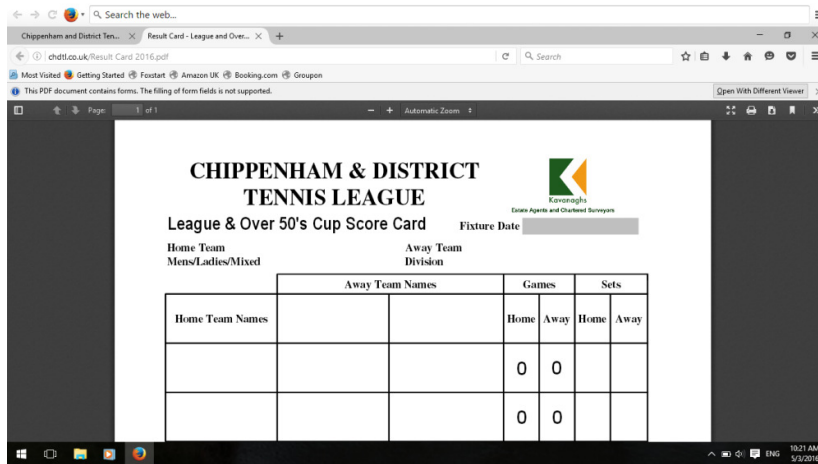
Search the web...

Chippenham and District Ten... × Result Card - League and Over... × +

chdtl.co.uk/Result Card 2016.pdf

Search

Most Visited Getting Started Foxstart Amazon UK Booking.com Groupon

This PDF document contains forms. The filling of form fields is not supported.

Open With Different Viewer

Page: 1 of 1

Automatic Zoom

CHIPPENHAM & DISTRICT TENNIS LEAGUE

Kavanaghs
Estate Agents and Chartered Surveyors

League & Over 50's Cup Score Card

Fixture Date

Home Team
Mens/Ladies/Mixed

Away Team
Division

| | Away Team Names | | Games | | Sets | |
|---|---|---|---|---|---|---|
| Home Team Names | | | Home | Away | Home | Away |
| | | | 0 | 0 | | |
| | | | 0 | 0 | | |

ENG

10:21 AM
5/3/2016